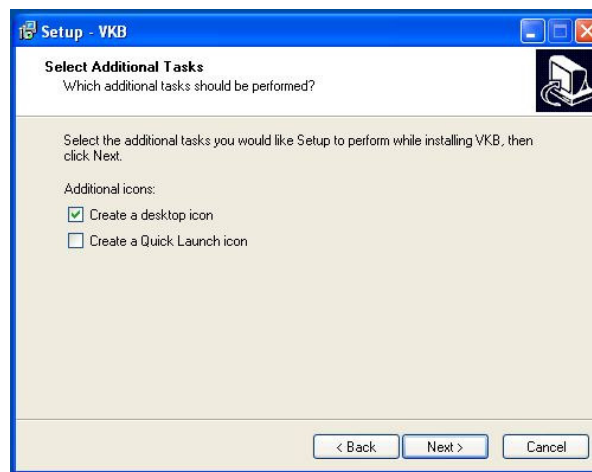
Setup - VKB

Select Additional Tasks
Which additional tasks should be performed?

Select the additional tasks you would like Setup to perform while installing VKB, then click Next.

Additional icons:

Create a desktop icon

Create a Quick Launch icon

< Back Next > Cancel